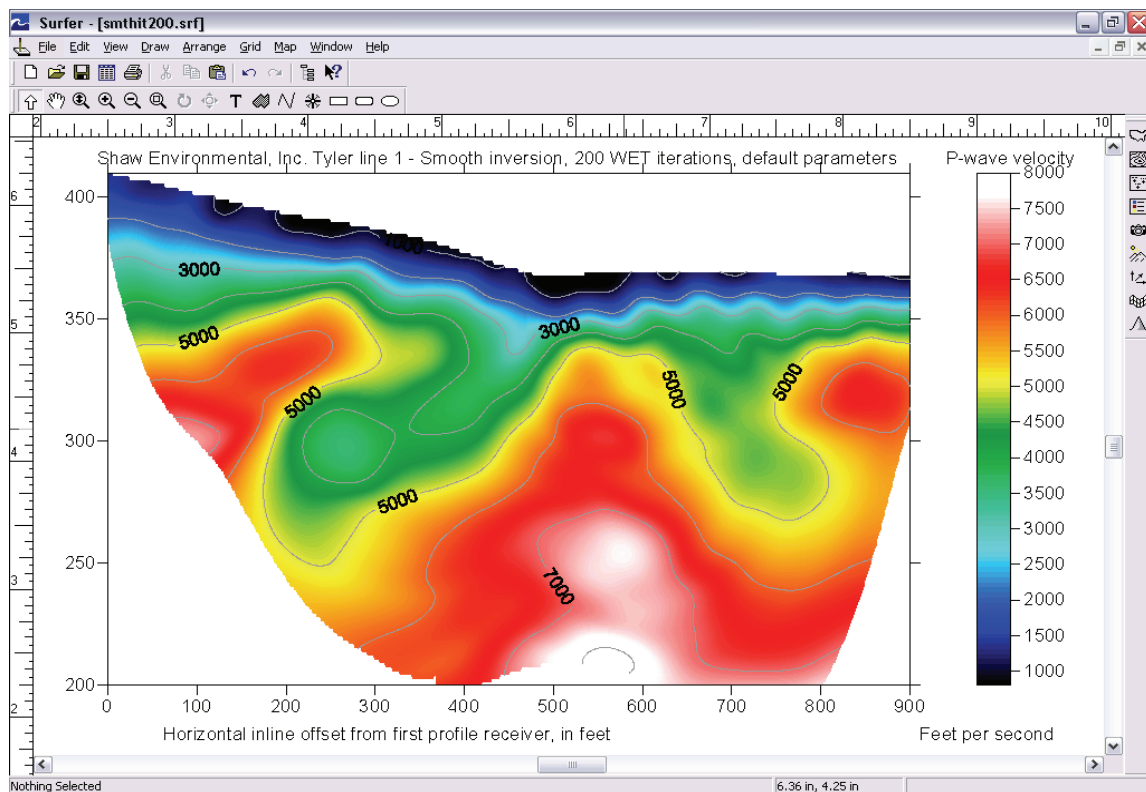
Surfer - [smthit200.srf]

File Edit View Draw Arrange Grid Map Window Help

2 3 4 5 6 7 8 9 10

6 5 4 3 2

Shaw Environmental, Inc. Tyler line 1 - Smooth inversion, 200 WET iterations, default parameters

P-wave velocity

8000
7500
7000
6500
6000
5500
5000
4500
4000
3500
3000
2500
2000
1500
1000

Feet per second

400
350
300
250
200

7000
3000
3000
5000
5000
5000
5000
5000
7000

0 100 200 300 400 500 600 700 800 900

Horizontal inline offset from first profile receiver, in feet

Nothing Selected

6.36 in, 4.25 in